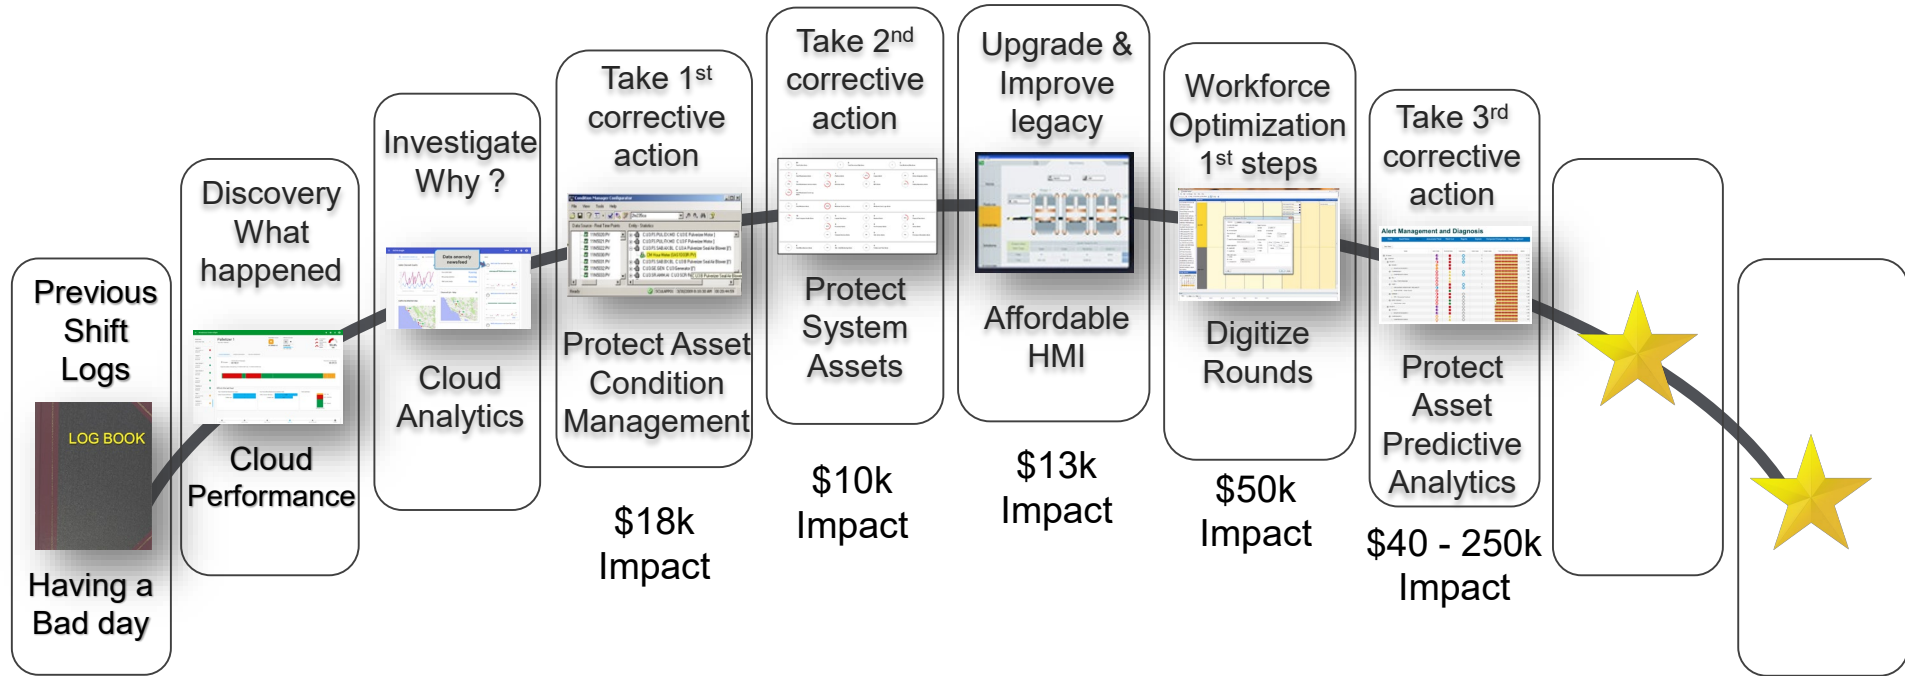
Previous Shift Logs

LOG BOOK

Having a Bad day

Discovery What happened

Cloud Performance

Investigate Why ?

Cloud Analytics

Take 1$^{st}$ corrective action

Protect Asset Condition Management

$18k Impact

Take 2$^{nd}$ corrective action

Protect System Assets

$10k Impact

Upgrade & Improve legacy

Affordable HMI

$13k Impact

Workforce Optimization 1$^{st}$ steps

Digitize Rounds

$50k Impact

Take 3$^{rd}$ corrective action

Alert Management and Diagnosis

Protect Asset Predictive Analytics

$40 - 250k Impact